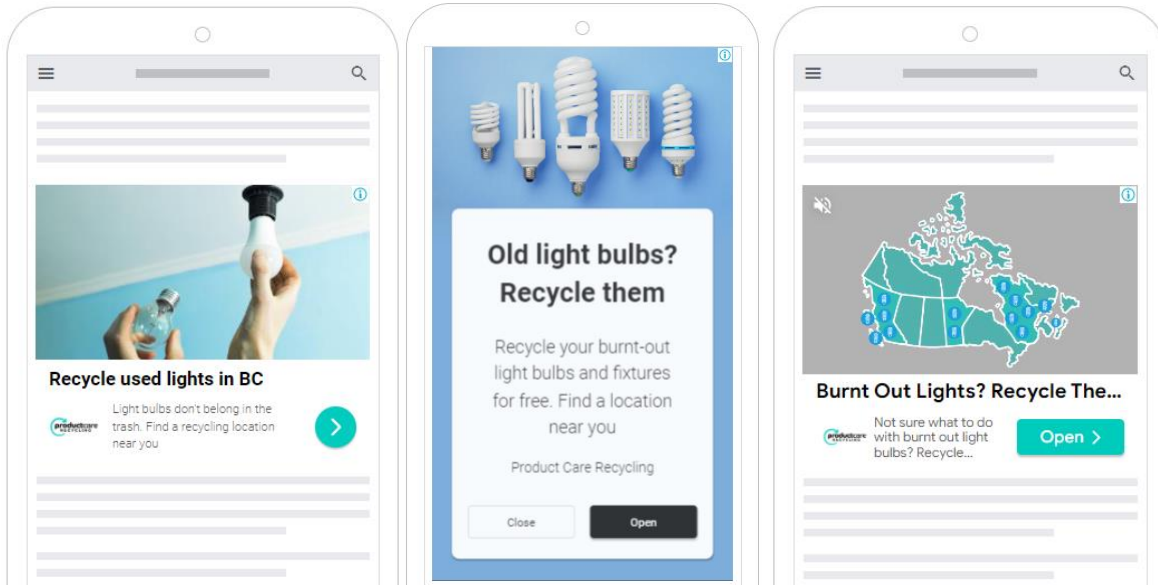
Recycle used lights in BC

productcare RECYCLING

Light bulbs don't belong in the trash. Find a recycling location near you

Old light bulbs? Recycle them

Recycle your burnt-out light bulbs and fixtures for free. Find a location near you

Product Care Recycling

Close

Open

Burnt Out Lights? Recycle The...

productcare RECYCLING

Not sure what to do with burnt out light bulbs? Recycle...

Open